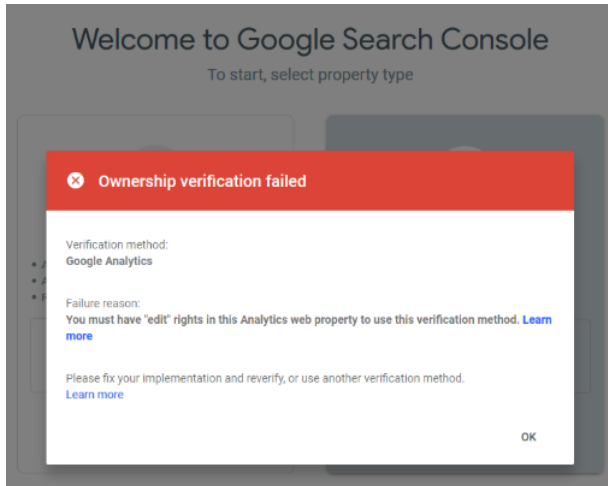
Welcome to Google Search Console

To start, select property type

Ownership verification failed

Verification method:
Google Analytics

Failure reason:
You must have "edit" rights in this Analytics web property to use this verification method. Learn more

Please fix your implementation and reverify, or use another verification method.
Learn more

OK